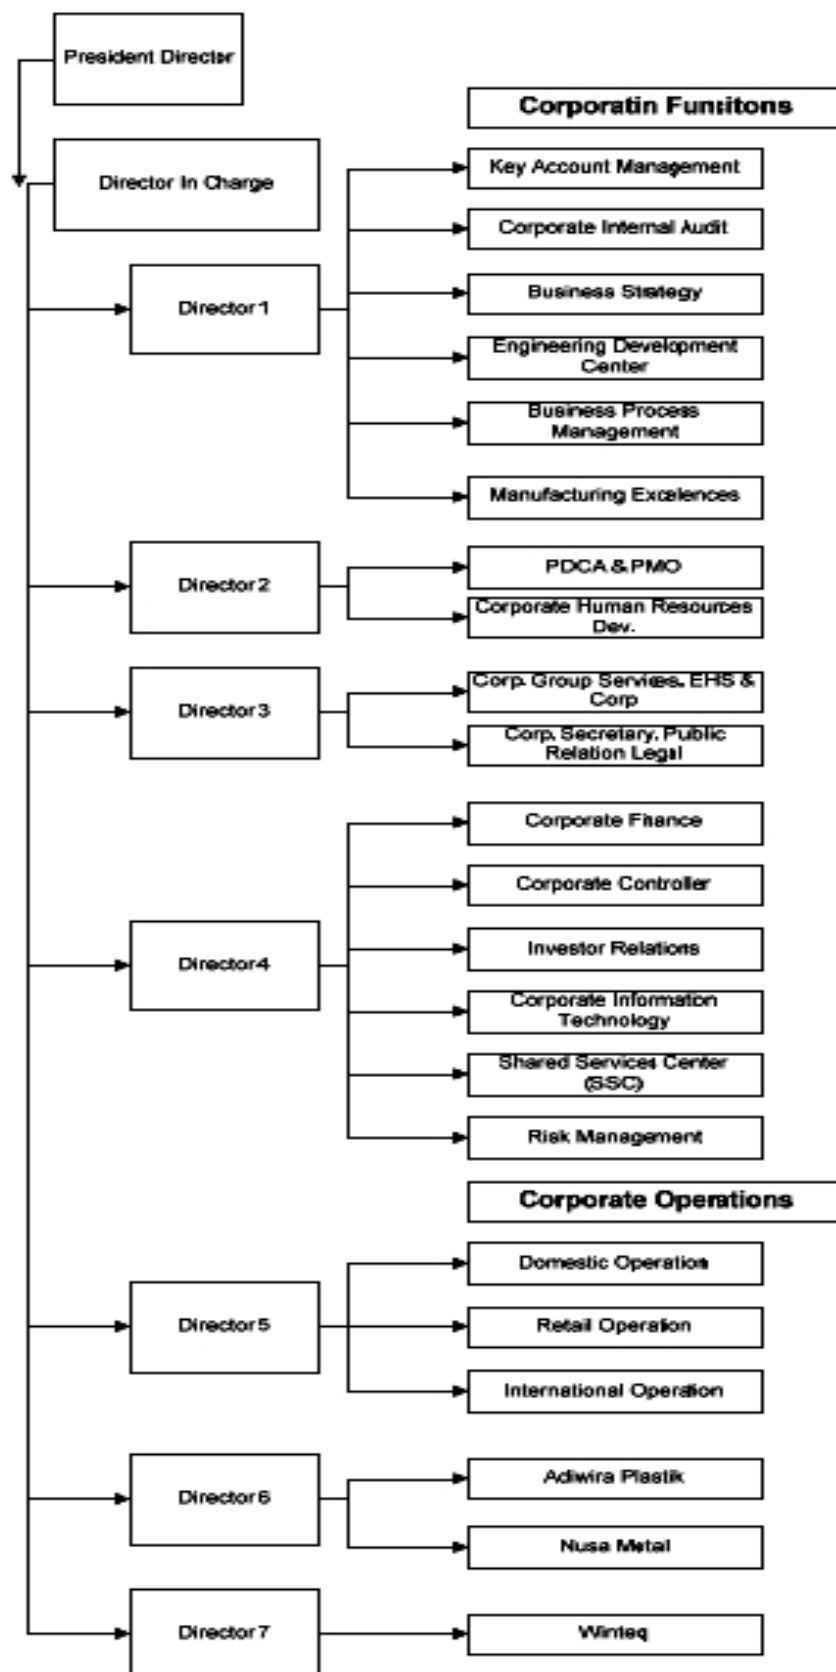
President Director

Corporatin Funsitons

Director In Charge

Key Account Management

Corporate Internal Audit

Director 1

Business Strategy

Engineering Development Center

Business Process Management

Manufacturing Excelences

Director 2

PDCA & PMO

Corporate Human Resources Dev.

Director 3

Corp. Group Servies, EHS & Corp

Corp. Secretary, Public Relation Legal

Corporate Finance

Corporate Controller

Director 4

Investor Relations

Corporate Information Technology

Shared Services Center (SSC)

Risk Management

Corporate Operations

Domestic Operation

Director 5

Retail Operation

International Operation

Director 6

Adiwira Plastik

Nusa Metal

Director 7

Winteq